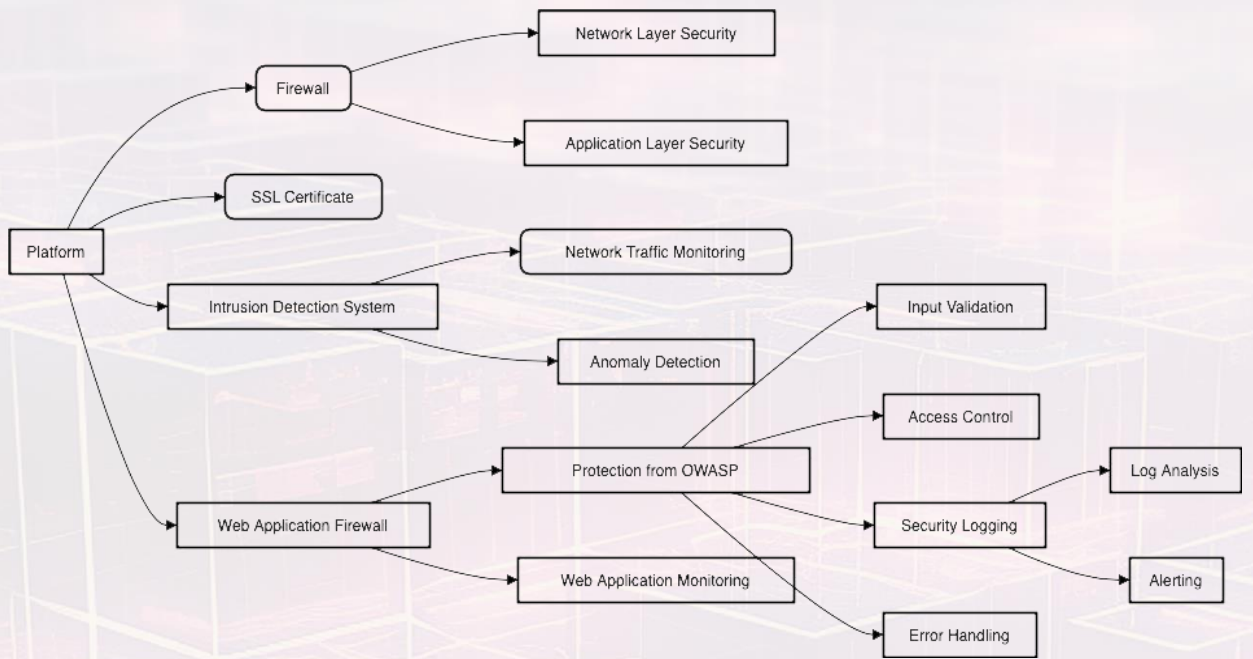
Platform

Firewall

Network Layer Security

Application Layer Security

SSL Certificate

Intrusion Detection System

Network Traffic Monitoring

Anomaly Detection

Web Application Firewall

Protection from OWASP

Input Validation

Access Control

Security Logging

Log Analysis

Alerting

Error Handling

Web Application Monitoring